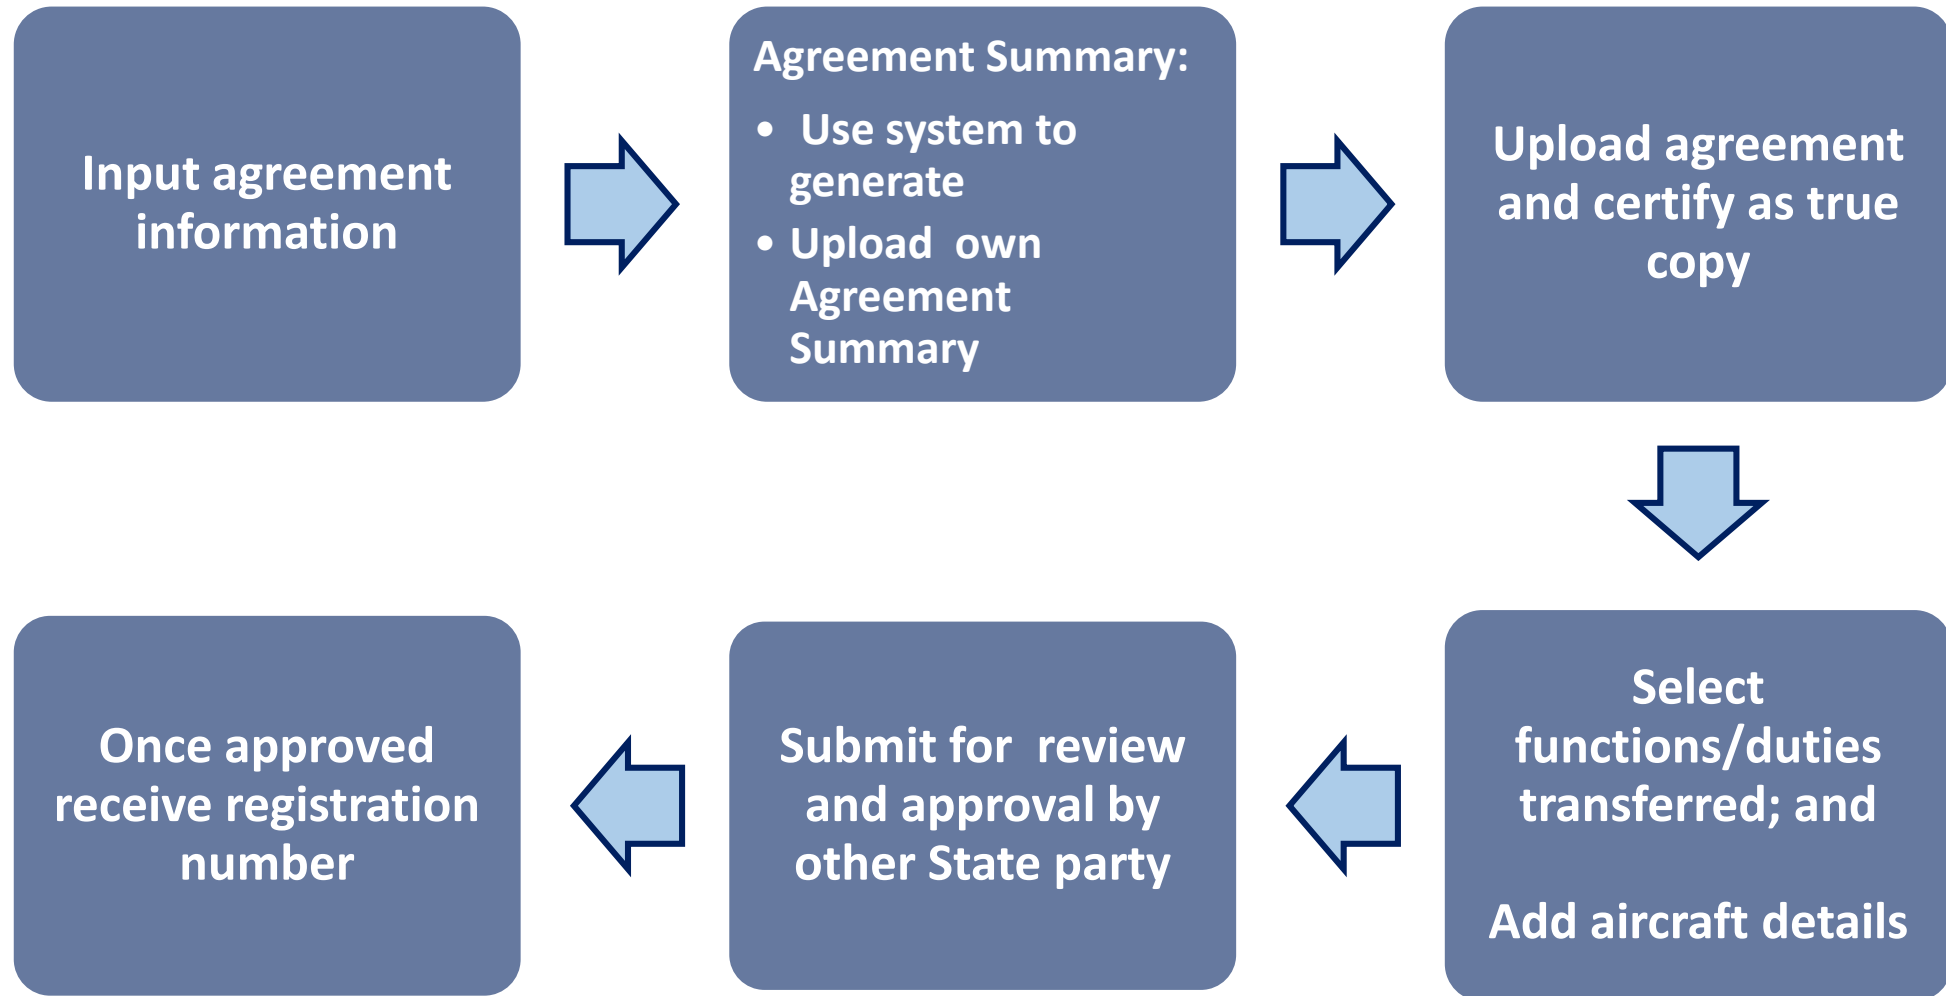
Input agreement information

Agreement Summary:

- Use system to generate
- Upload own Agreement Summary

Upload agreement and certify as true copy

Select functions/duties transferred; and

Add aircraft details

Submit for review and approval by other State party

Once approved receive registration number